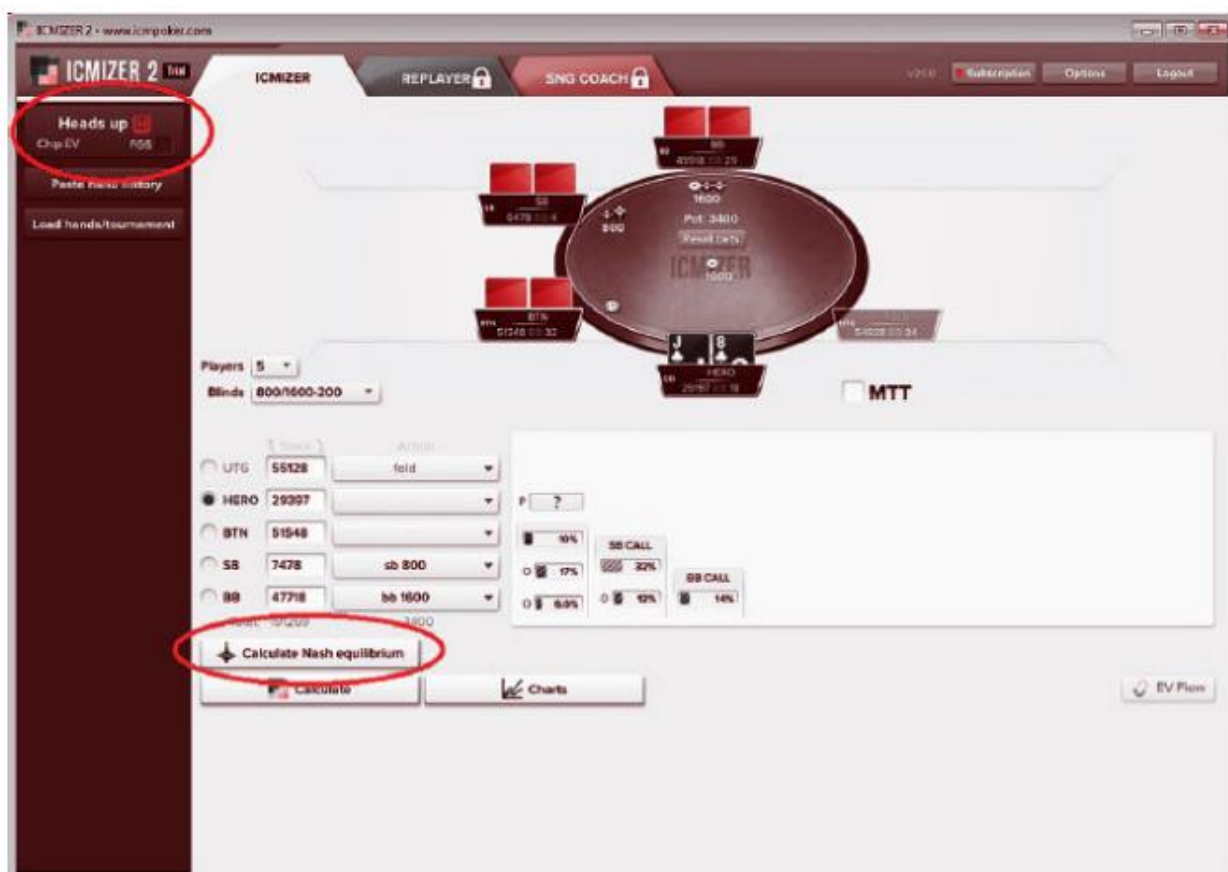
ICMIZER 2 - www.icmpoker.com

ICMIZER 2 Trial

ICMIZER

REPLAYER

SNG COACH

Subscription

Options

Logout

Heads up

Chip EV

Paste hand history

Load hands/tournament

BB

47718

SB

7478

800

1600

Pot: 3400

Reset bets

1600

BTN

51548

HERO

29307

J

8

MTT

Players 5

Blinds 800/1600-200

Stack

Action

UTG 55128 fold

HERO 29307

BTN 51548

SB 7478 sb 800

BB 47718 bb 1600

Total 191269 3400

P ?

10%

SB CALL

0 17%

32%

BB CALL

0 6.0%

0 12%

14%

Calculate Nash equilibrium

Calculate

Charts

EV Flow